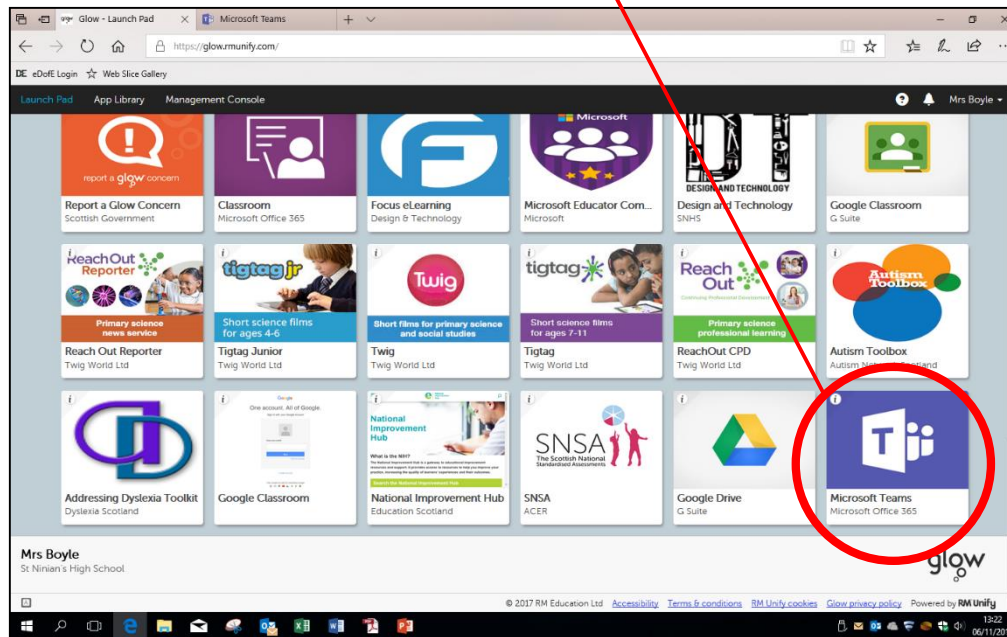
Glow - Launch Pad
Microsoft Teams
https://glow.rmunify.com/
eDofE Login
Web Slice Gallery
Launch Pad
App Library
Management Console
Mrs Boyle

report a glow concern
Report a Glow Concern
Scottish Government

Classroom
Microsoft Office 365

Focus eLearning
Design & Technology

Microsoft
Microsoft Educator Com...
Microsoft

DESIGN AND TECHNOLOGY
Design and Technology
SNHS

Google Classroom
G Suite

ReachOut Reporter
Primary science news service
Reach Out Reporter
Twig World Ltd

tigtag jr
Short science films for ages 4-6
Tigtag Junior
Twig World Ltd

Twig
Short films for primary science and social studies
Twig
Twig World Ltd

tigtag
Short science films for ages 7-11
Tigtag
Twig World Ltd

Reach Out
Primary science professional learning
ReachOut CPD
Twig World Ltd

Autism Toolbox
Autism Toolbox
Autism N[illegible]land

Addressing Dyslexia Toolkit
Dyslexia Scotland

Google
One account. All of Google.
Google Classroom

National Improvement Hub
National Improvement Hub
Education Scotland

SNSA
The Scottish National Standardised Assessments
SNSA
ACER

Google Drive
G Suite

Microsoft Teams
Microsoft Office 365

Mrs Boyle
St Ninian's High School
glow

© 2017 RM Education Ltd Accessibility Terms & conditions RM Unify cookies Glow privacy policy Powered by RM Unify

13:22
06/11/20